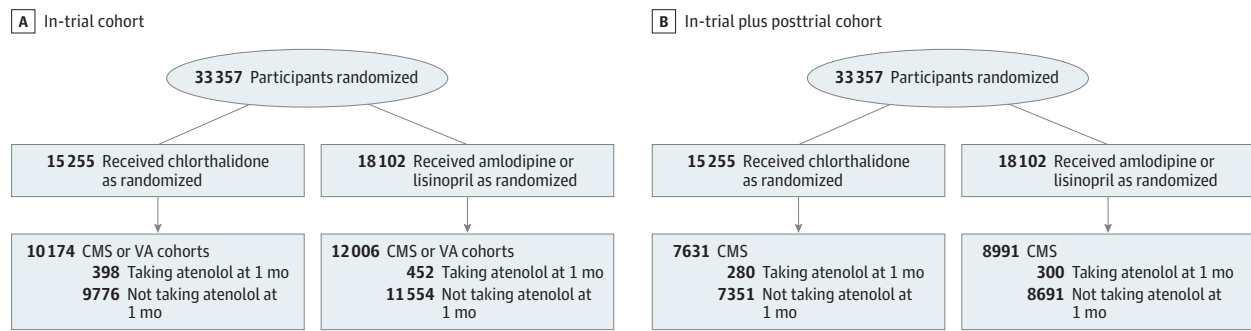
A In-trial cohort

33357 Participants randomized

15255 Received chlorthalidone as randomized

18102 Received amlodipine or lisinopril as randomized

10174 CMS or VA cohorts
398 Taking atenolol at 1 mo
9776 Not taking atenolol at 1 mo

12006 CMS or VA cohorts
452 Taking atenolol at 1 mo
11554 Not taking atenolol at 1 mo

B In-trial plus posttrial cohort

33357 Participants randomized

15255 Received chlorthalidone as randomized

18102 Received amlodipine or lisinopril as randomized

7631 CMS
280 Taking atenolol at 1 mo
7351 Not taking atenolol at 1 mo

8991 CMS
300 Taking atenolol at 1 mo
8691 Not taking atenolol at 1 mo